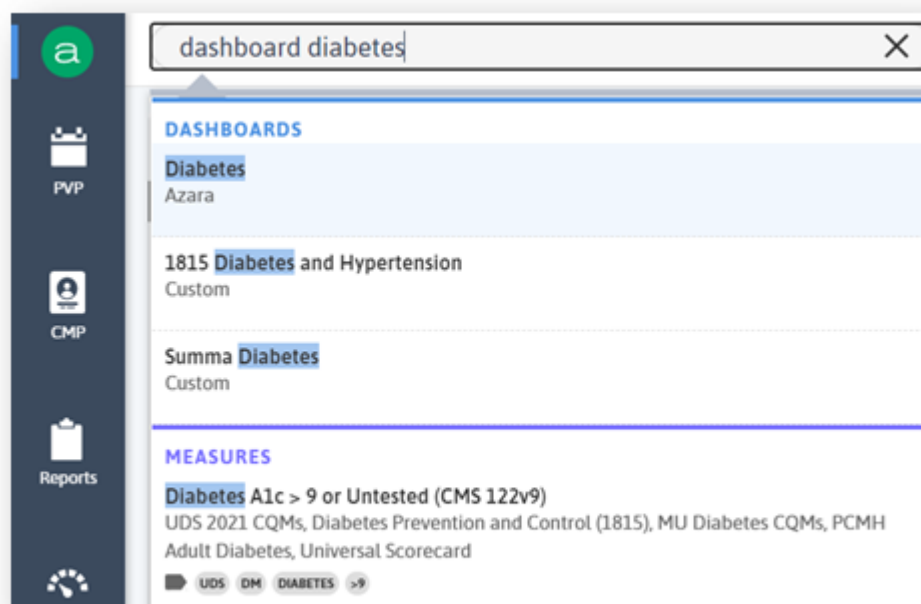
a

PVP

CMP

Reports

dashboard diabetes

DASHBOARDS

Diabetes
Azara

1815 Diabetes and Hypertension
Custom

Summa Diabetes
Custom

MEASURES

Diabetes A1c > 9 or Untested (CMS 122v9)
UDS 2021 CQMs, Diabetes Prevention and Control (1815), MU Diabetes CQMs, PCMH Adult Diabetes, Universal Scorecard

UDS DM DIABETES >9